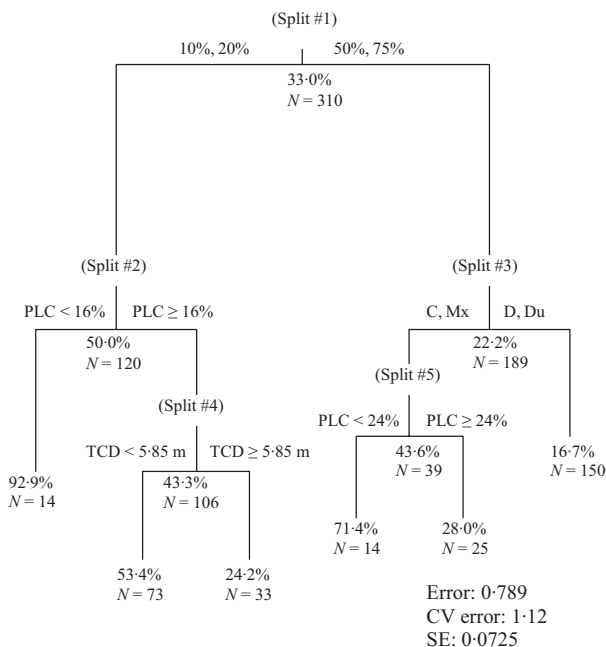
(Split #1)

10%, 20%

50%, 75%

33·0%
$N = 310$

(Split #2)

PLC < 16%

PLC ≥ 16%

50·0%
$N = 120$

(Split #4)

TCD < 5·85 m

TCD ≥ 5·85 m

43·3%
$N = 106$

92·9%
$N = 14$

53·4%
$N = 73$

24·2%
$N = 33$

(Split #3)

C, Mx

D, Du

22·2%
$N = 189$

(Split #5)

PLC < 24%

PLC ≥ 24%

43·6%
$N = 39$

16·7%
$N = 150$

71·4%
$N = 14$

28·0%
$N = 25$

Error: 0·789
CV error: 1·12
SE: 0·0725